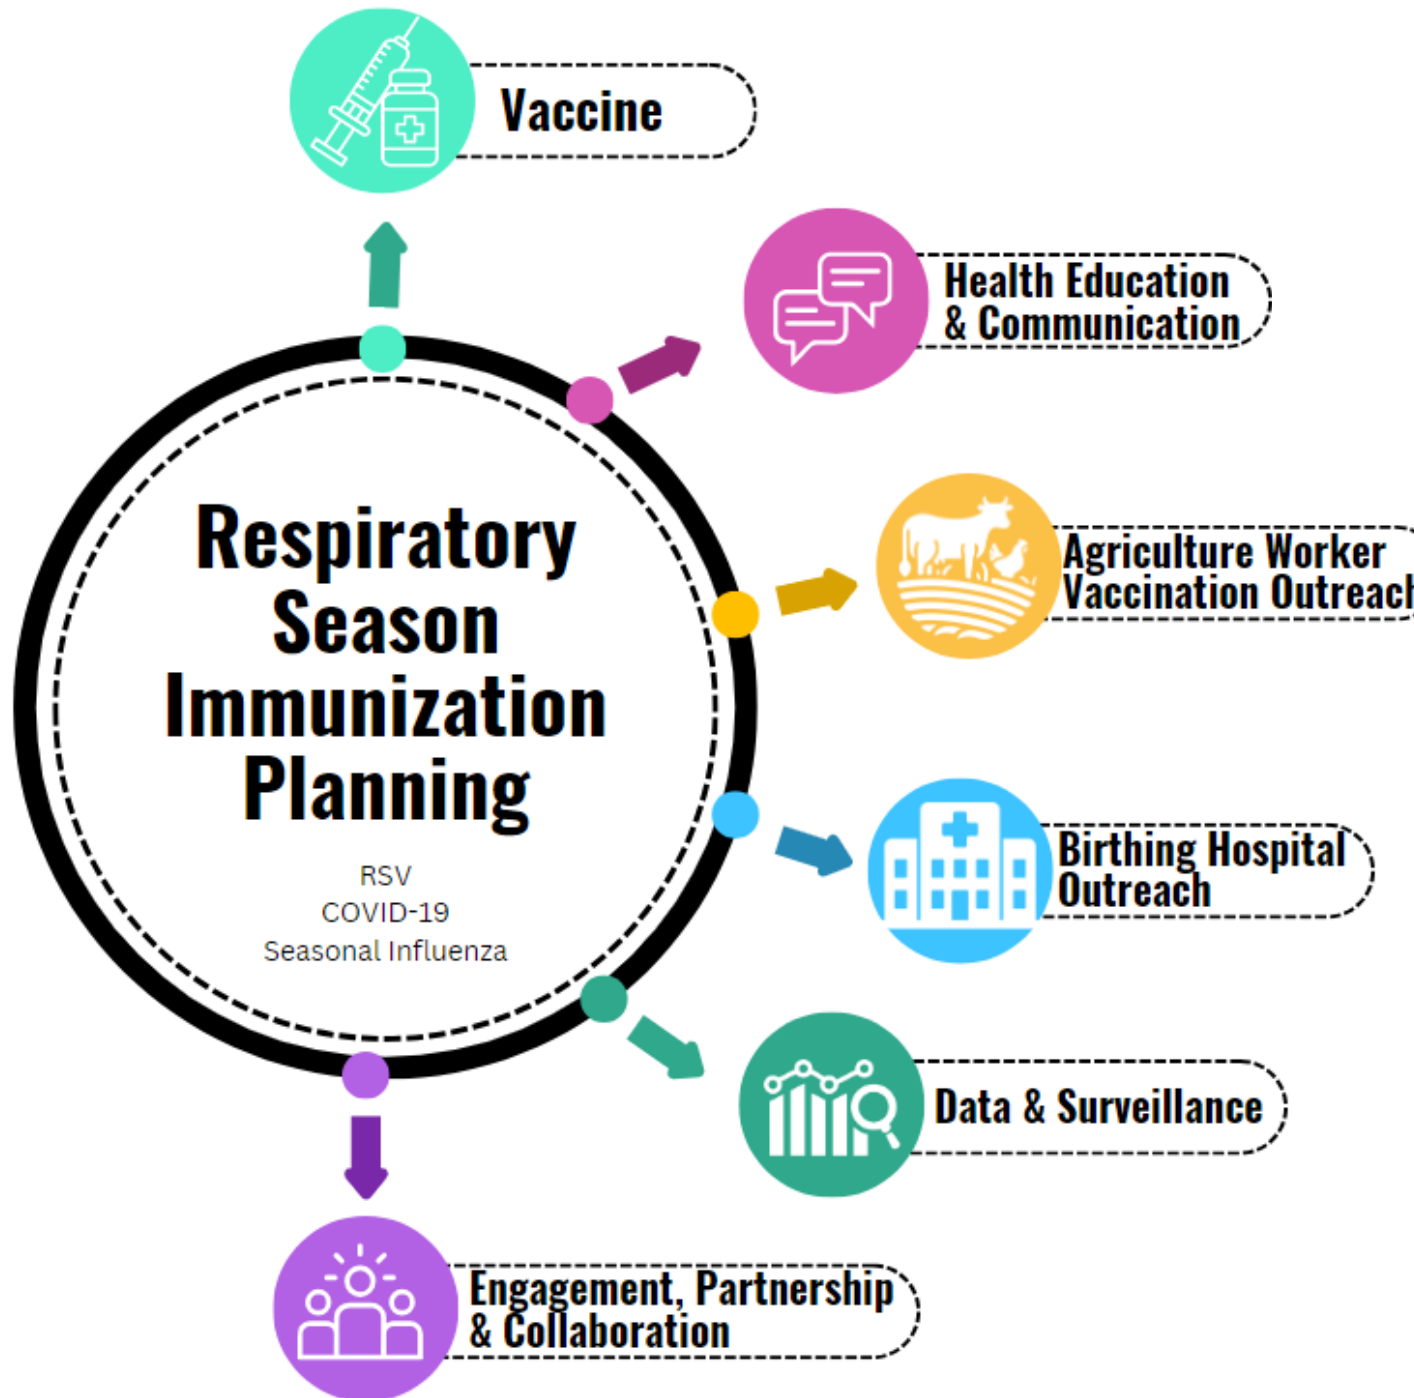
Vaccine

Health Education & Communication

Respiratory Season Immunization Planning

RSV
COVID-19
Seasonal Influenza

Agriculture Worker Vaccination Outreac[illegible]

Birthing Hospital Outreach

Data & Surveillance

Engagement, Partnership & Collaboration